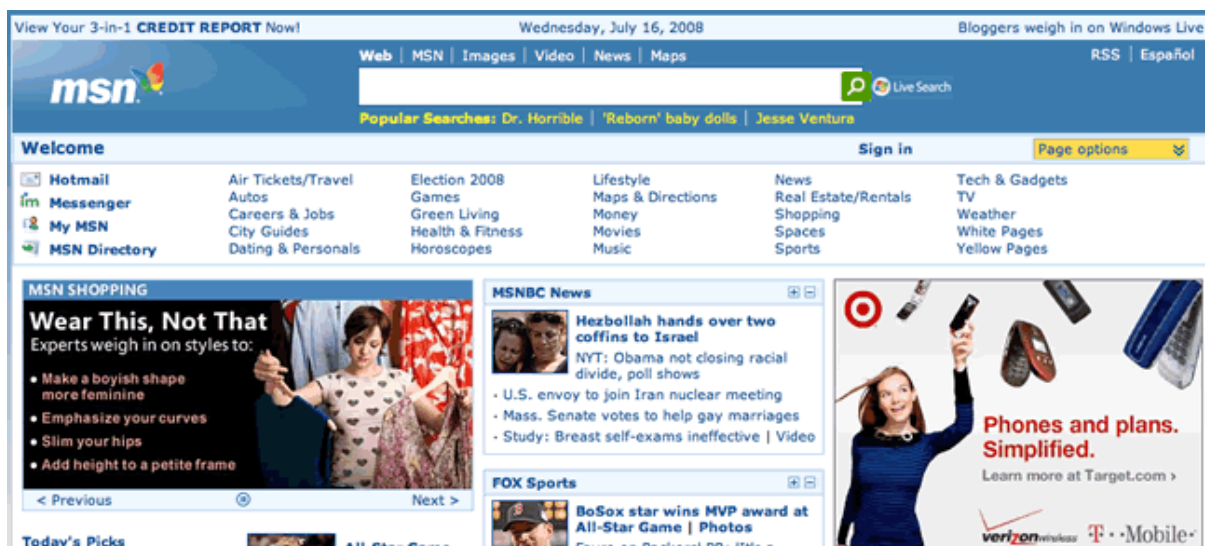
View Your 3-in-1 CREDIT REPORT Now!

Wednesday, July 16, 2008

Bloggers weigh in on Windows Live

msn

Web | MSN | Images | Video | News | Maps

RSS | Español

Live Search

Popular Searches: Dr. Horrible | 'Reborn' baby dolls | Jesse Ventura

Welcome

Sign in

Page options

Hotmail
Messenger
My MSN
MSN Directory

Air Tickets/Travel
Autos
Careers & Jobs
City Guides
Dating & Personals

Election 2008
Games
Green Living
Health & Fitness
Horoscopes

Lifestyle
Maps & Directions
Money
Movies
Music

News
Real Estate/Rentals
Shopping
Spaces
Sports

Tech & Gadgets
TV
Weather
White Pages
Yellow Pages

MSN SHOPPING

Wear This, Not That
Experts weigh in on styles to:
• Make a boyish shape more feminine
• Emphasize your curves
• Slim your hips
• Add height to a petite frame

< Previous

Next >

MSNBC News

Hezbollah hands over two coffins to Israel
NYT: Obama not closing racial divide, poll shows
• U.S. envoy to join Iran nuclear meeting
• Mass. Senate votes to help gay marriages
• Study: Breast self-exams ineffective | Video

FOX Sports

BoSox star wins MVP award at All-Star Game | Photos

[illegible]

Phones and plans. Simplified.
Learn more at Target.com ›

verizon wireless

T··Mobile·

Today's Picks

All-Star Game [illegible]